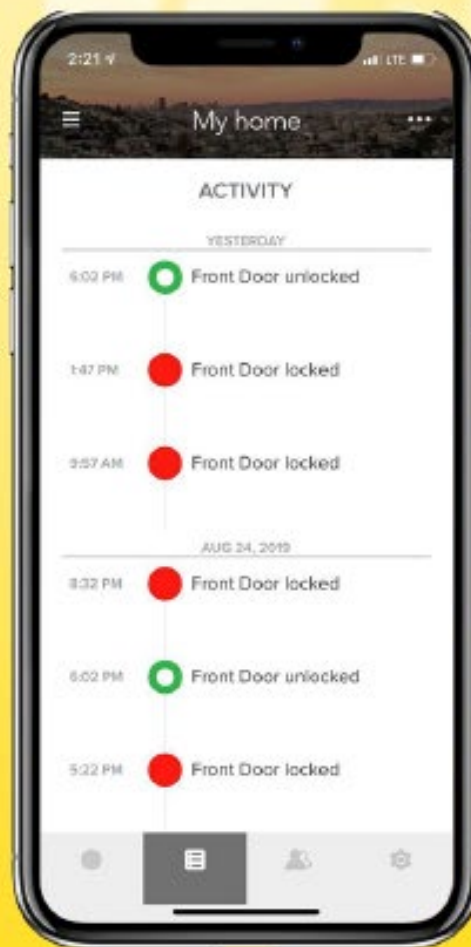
2:21

LTE

My home

ACTIVITY

YESTERDAY

6:02 PM Front Door unlocked

1:47 PM Front Door locked

9:57 AM Front Door locked

AUG 24, 2019

8:32 PM Front Door locked

6:02 PM Front Door unlocked

5:22 PM Front Door locked